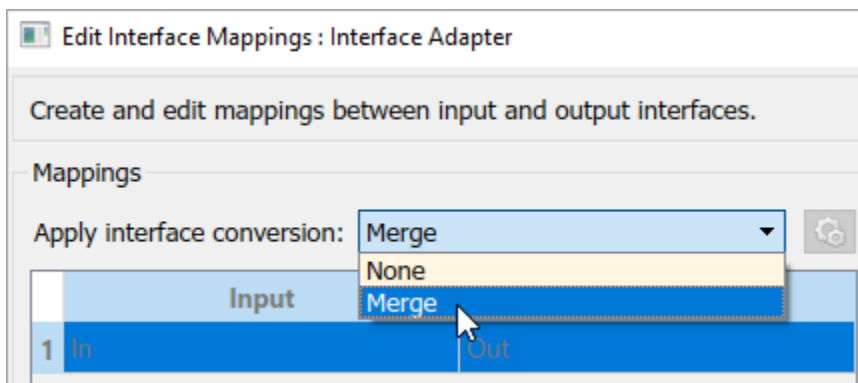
Edit Interface Mappings : Interface Adapter

Create and edit mappings between input and output interfaces.

Mappings

Apply interface conversion: Merge

None

Merge

| | Input | |
|---|---|---|
| 1 | In | Out |